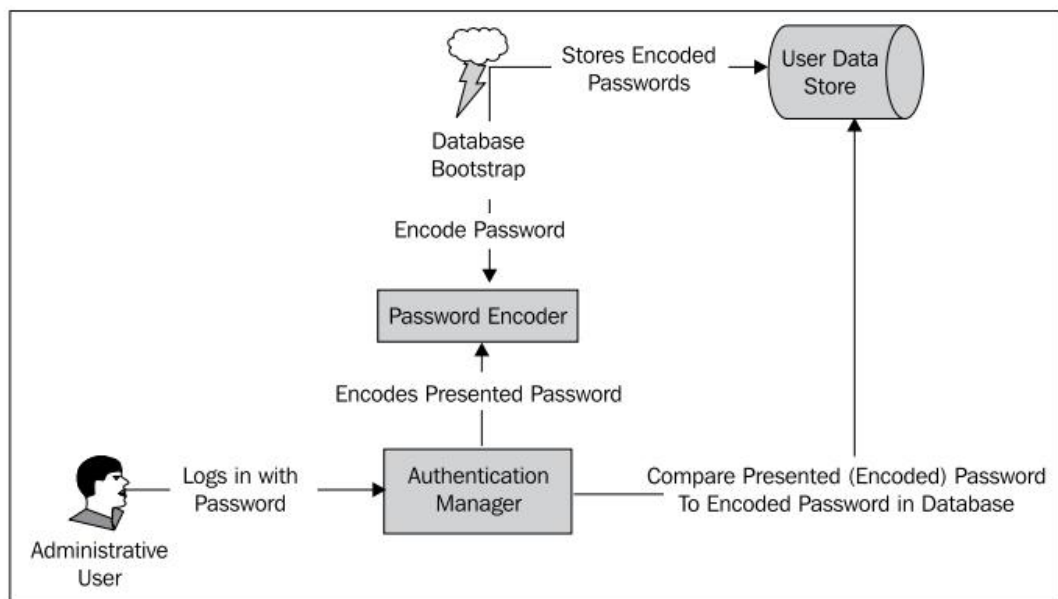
Stores Encoded Passwords

User Data Store

Database Bootstrap

Encode Password

Password Encoder

Encodes Presented Password

Logs in with Password

Authentication Manager

Compare Presented (Encoded) Password To Encoded Password in Database

Administrative User